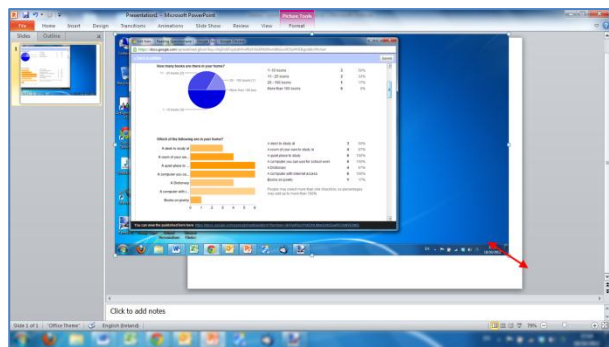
Presentation1 - Microsoft PowerPoint

Picture Tools

File Home Insert Design Transitions Animations Slide Show Review View Format

Slides Outline

1

How many books are there in your home?

0 - 10 books

11 - 25 books

26 - 100 books

More than 100 books

Which of the following are in your home?

A desk to study at

A room of your own

A quiet place to study

A computer you can use

A Dictionary

A computer with internet access

Books on poetry

0 1 2 3 4 5 6

Click to add notes

Slide 1 of 1 "Office Theme" English (Ireland)